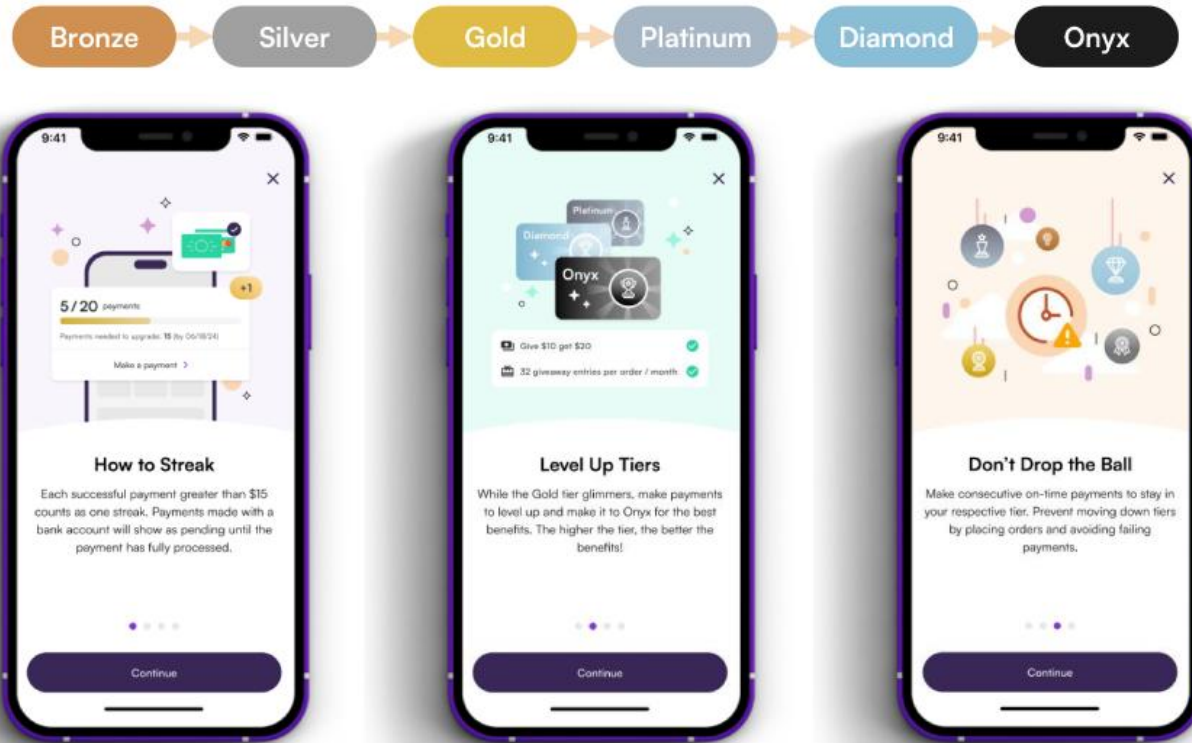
Bronze Silver Gold Platinum Diamond Onyx

9:41

×

+1

5 / 20 payments

Payments needed to upgrade: 15 (by 06/18/24)

Make a payment >

How to Streak

Each successful payment greater than $15 counts as one streak. Payments made with a bank account will show as pending until the payment has fully processed.

Continue

9:41

×

Platinum

Diamond

Onyx

Give $10 get $20

32 giveaway entries per order / month

Level Up Tiers

While the Gold tier glimmers, make payments to level up and make it to Onyx for the best benefits. The higher the tier, the better the benefits!

Continue

9:41

×

Don't Drop the Ball

Make consecutive on-time payments to stay in your respective tier. Prevent moving down tiers by placing orders and avoiding failing payments.

Continue